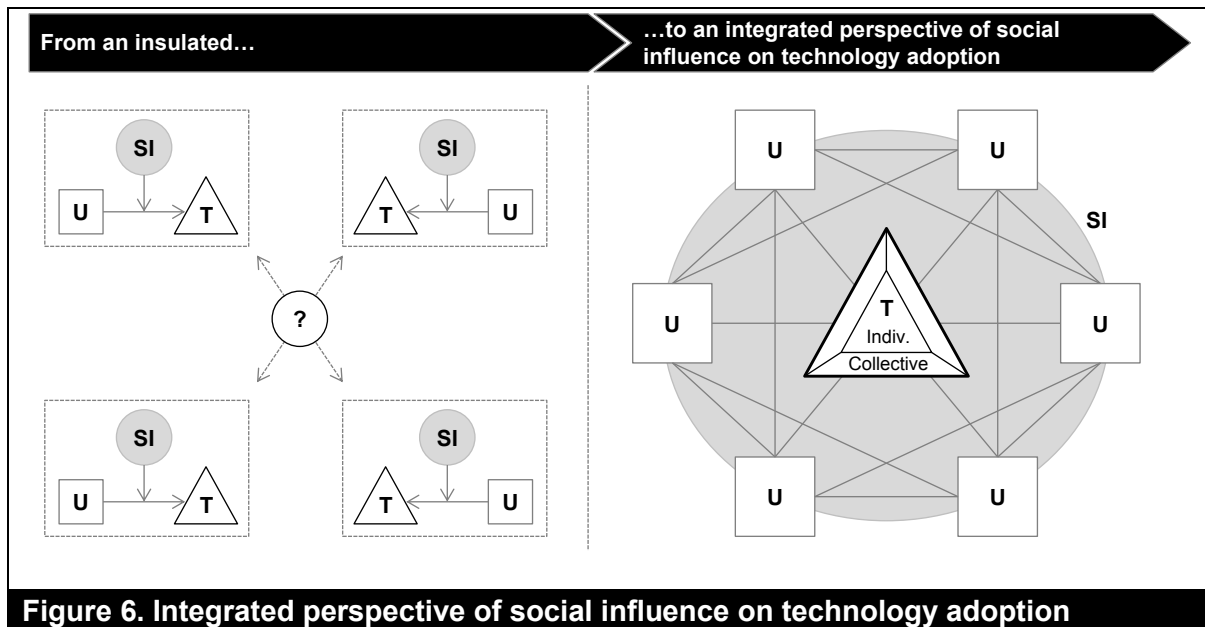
From an insulated…

…to an integrated perspective of social influence on technology adoption

SI

U

T

SI

T

U

?

SI

U

T

SI

T

U

U

U

SI

U

T

Indiv.

Collective

U

U

U

Figure 6. Integrated perspective of social influence on technology adoption